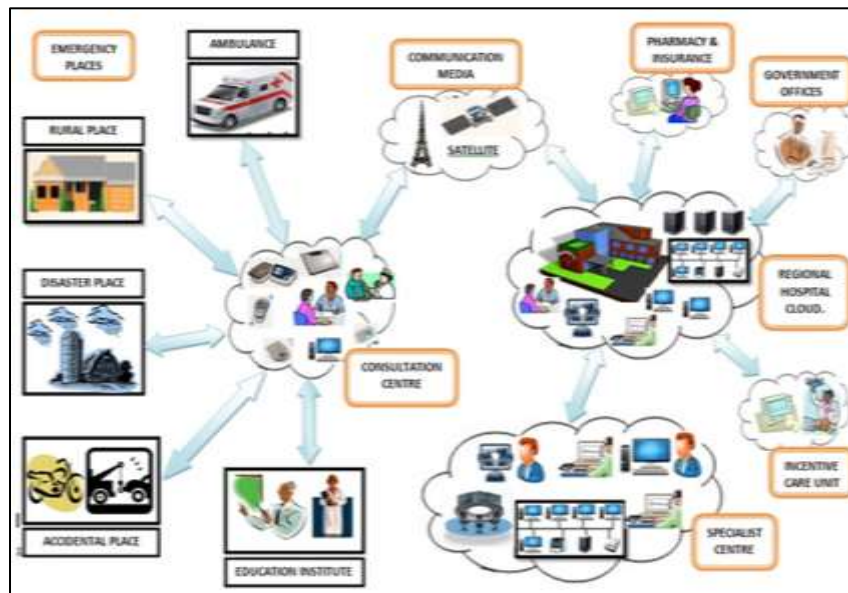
EMERGENCY PLACES

AMBULANCE

COMMUNICATION MEDIA

SATELLITE

PHARMACY & INSURANCE

GOVERNMENT OFFICES

RURAL PLACE

DISASTER PLACE

REGIONAL HOSPITAL CLOUD.

CONSULTATION CENTRE

INCENTIVE CARE UNIT

ACCIDENTAL PLACE

EDUCATION INSTITUTE

SPECIALIST CENTRE